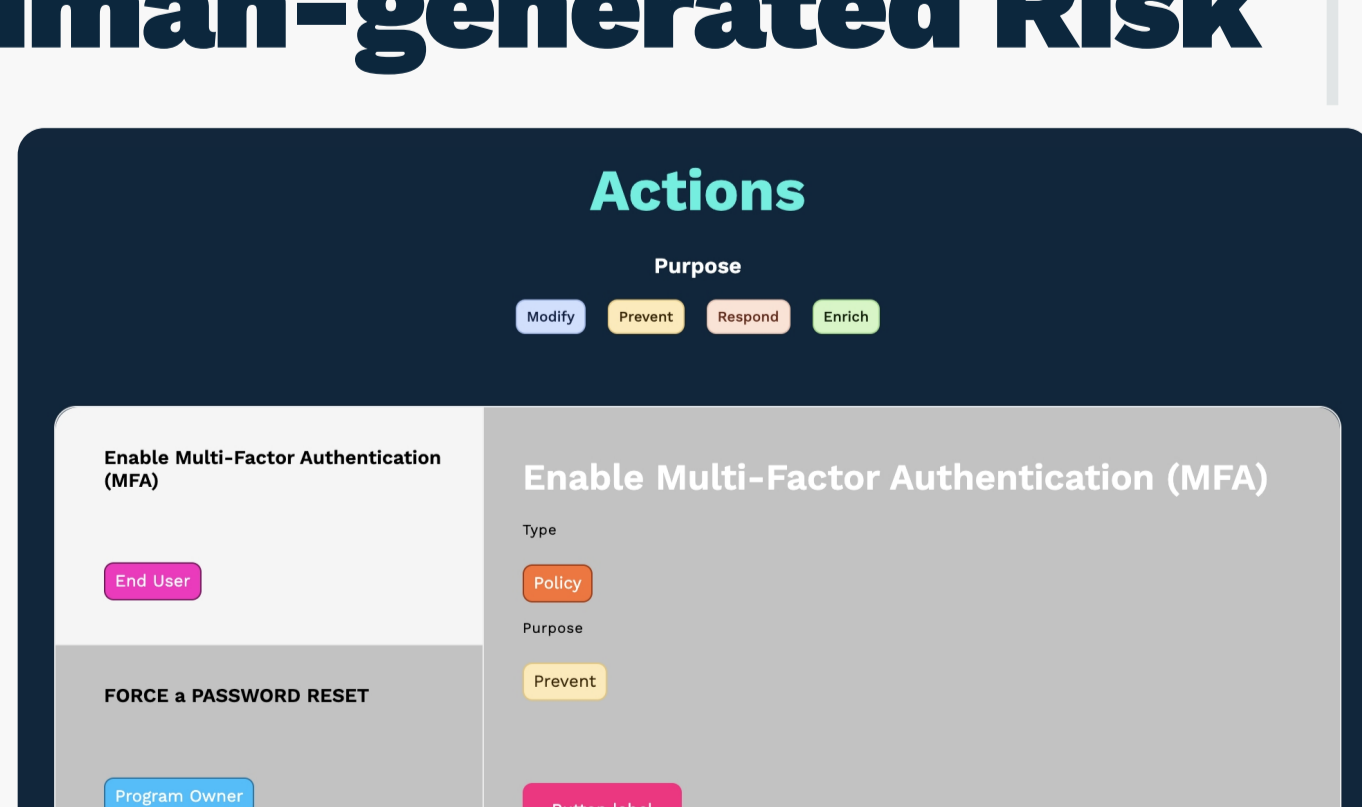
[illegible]man-generated Risk

Actions

Purpose

Modify Prevent Respond Enrich

Enable Multi-Factor Authentication (MFA)

End User

FORCE a PASSWORD RESET

Program Owner

Enable Multi-Factor Authentication (MFA)

Type

Policy

Purpose

Prevent

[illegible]